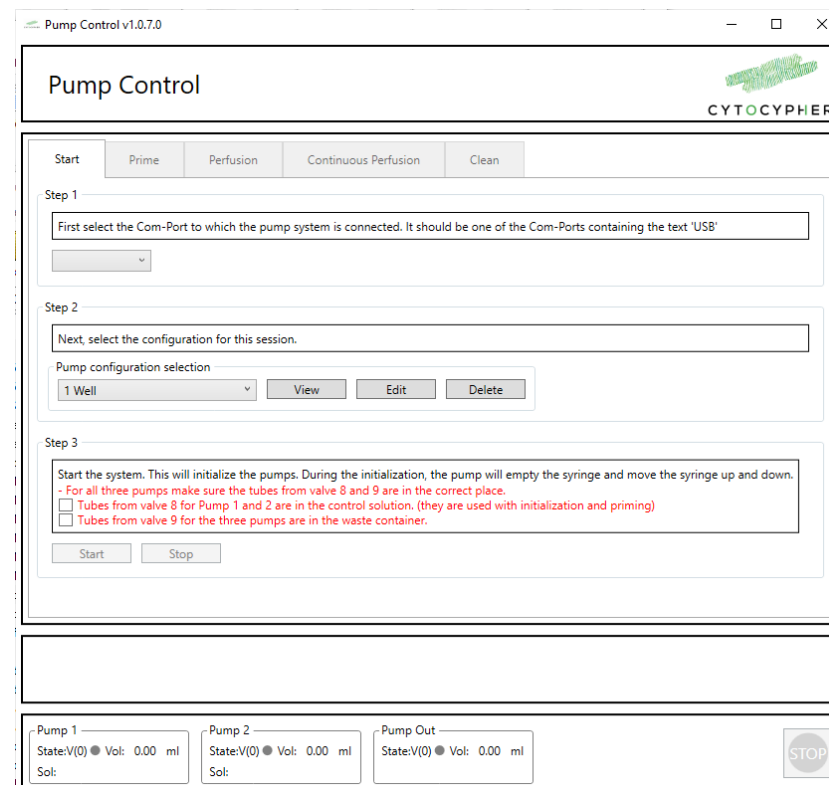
Pump Control v1.0.7.0

Pump Control

CYTOCYPHER

Start | Prime | Perfusion | Continuous Perfusion | Clean

Step 1

First select the Com-Port to which the pump system is connected. It should be one of the Com-Ports containing the text 'USB'

Step 2

Next, select the configuration for this session.

Pump configuration selection

1 Well

View Edit Delete

Step 3

Start the system. This will initialize the pumps. During the initialization, the pump will empty the syringe and move the syringe up and down.
- For all three pumps make sure the tubes from valve 8 and 9 are in the correct place.
Tubes from valve 8 for Pump 1 and 2 are in the control solution. (they are used with initialization and priming)
Tubes from valve 9 for the three pumps are in the waste container.

Start Stop

Pump 1
State:V(0) Vol: 0.00 ml
Sol:

Pump 2
State:V(0) Vol: 0.00 ml
Sol:

Pump Out
State:V(0) Vol: 0.00 ml

STOP